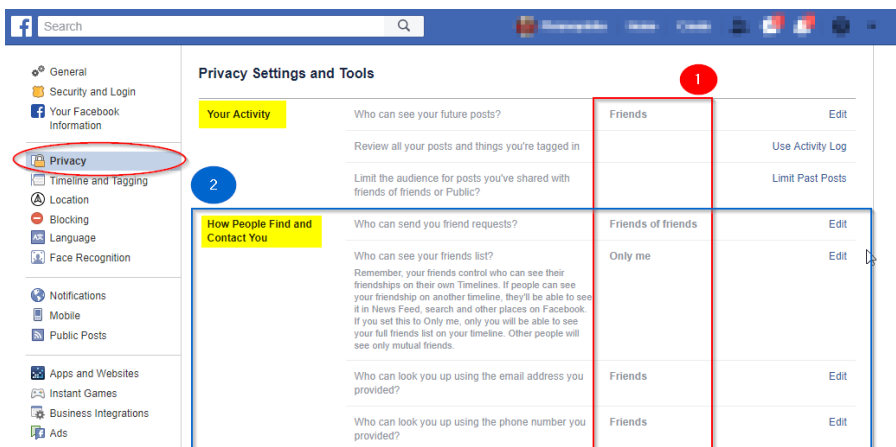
Search

General
Security and Login
Your Facebook Information

Privacy
Timeline and Tagging
Location
Blocking
Language
Face Recognition

Notifications
Mobile
Public Posts

Apps and Websites
Instant Games
Business Integrations
Ads

Privacy Settings and Tools

1

Your Activity

Who can see your future posts? Friends Edit

Review all your posts and things you're tagged in Use Activity Log

Limit the audience for posts you've shared with friends of friends or Public? Limit Past Posts

2

How People Find and Contact You

Who can send you friend requests? Friends of friends Edit

Who can see your friends list? Only me Edit

Remember, your friends control who can see their friendships on their own Timelines. If people can see your friendship on another timeline, they'll be able to see it in News Feed, search and other places on Facebook. If you set this to Only me, only you will be able to see your full friends list on your timeline. Other people will see only mutual friends.

Who can look you up using the email address you provided? Friends Edit

Who can look you up using the phone number you provided? Friends Edit